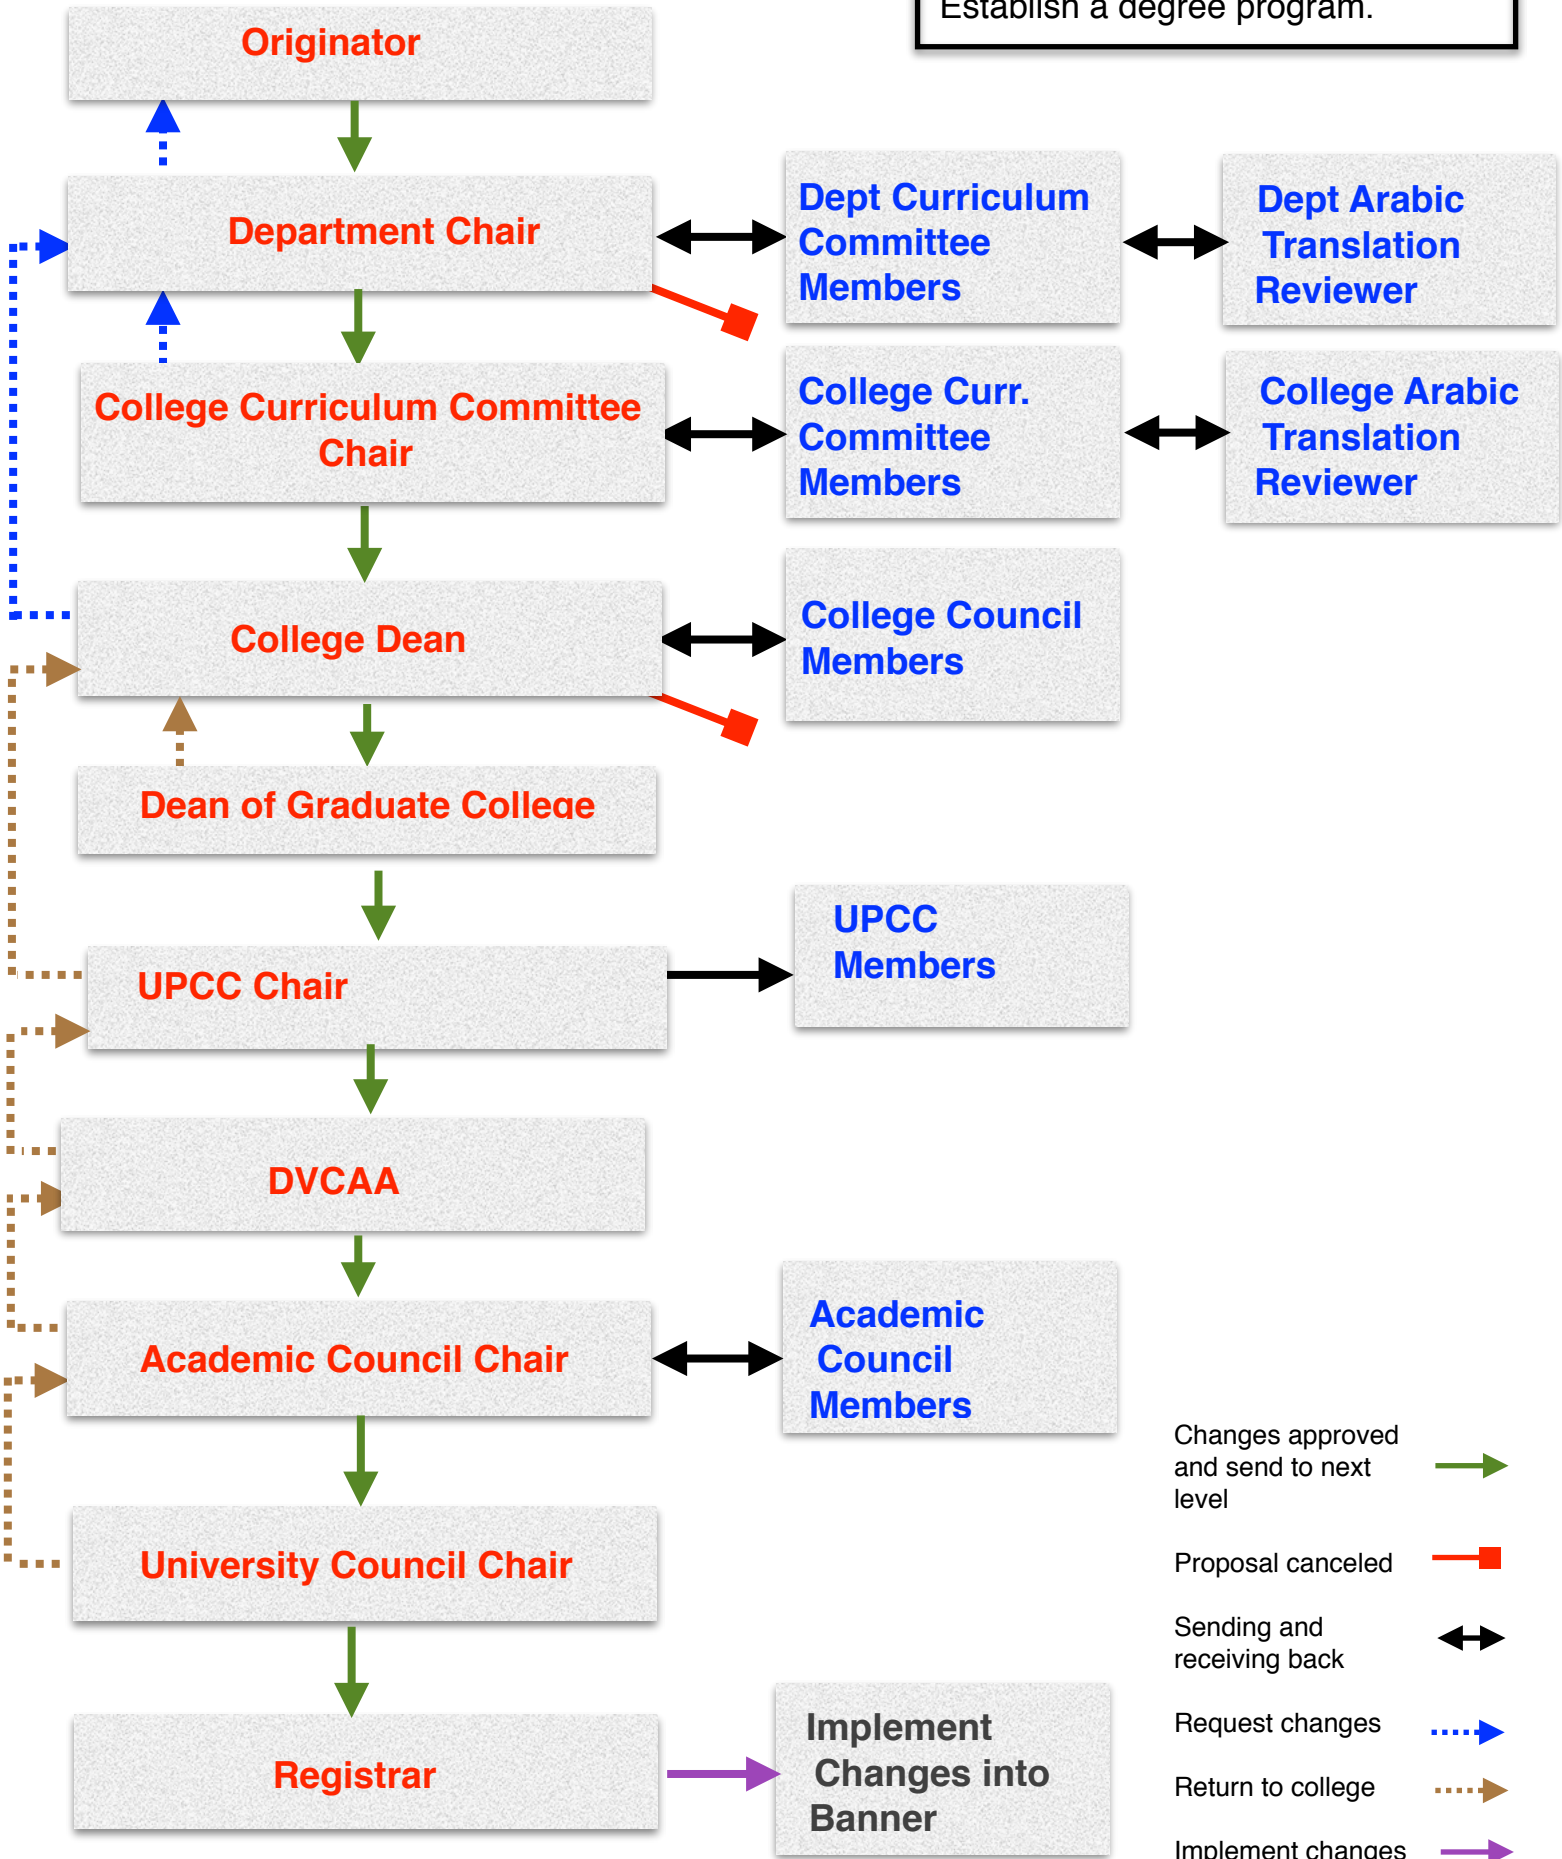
Establish a degree program.

Originator

Department Chair

Dept Curriculum Committee Members

Dept Arabic Translation Reviewer

College Curriculum Committee Chair

College Curr. Committee Members

College Arabic Translation Reviewer

College Dean

College Council Members

Dean of Graduate College

UPCC Chair

UPCC Members

DVCAA

Academic Council Chair

Academic Council Members

University Council Chair

Registrar

Implement Changes into Banner

Changes approved and send to next level

Proposal canceled

Sending and receiving back

Request changes

Return to college

Implement changes